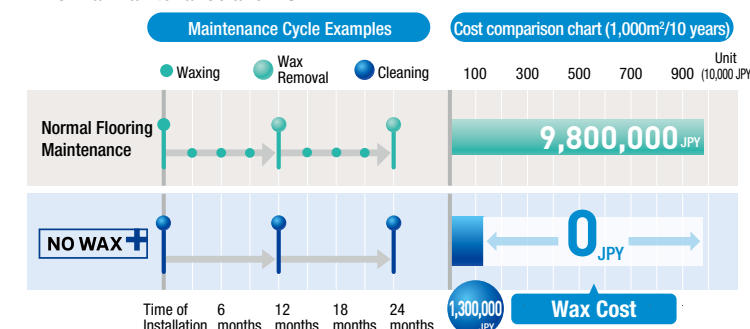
Maintenance Cycle Examples

Cost comparison chart (1,000m²/10 years)

Waxing

Wax Removal

Cleaning

100 300 500 700 900

Unit (10,000 JPY)

Normal Flooring Maintenance

9,800,000 JPY

NO WAX

0 JPY

Time of Installation

6 months

12 months

18 months

24 months

1,300,000 JPY

Wax Cost